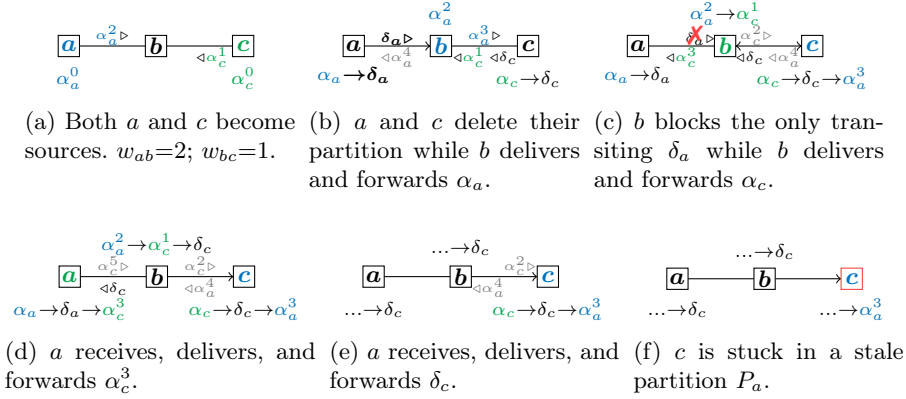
$a$ $\alpha_a^2 \triangleright$ $b$ $c$ $\triangleleft \alpha_c^1$
$\alpha_a^0$ $\alpha_c^0$

(a) Both $a$ and $c$ become sources. $w_{ab}$=2; $w_{bc}$=1.

$\alpha_a^2$
$a$ $\delta_a \triangleright$ $\triangleleft \alpha_a^4$ $b$ $\alpha_a^3 \triangleright$ $\triangleleft \alpha_c^1$ $\triangleleft \delta_c$ $c$
$\alpha_a \rightarrow \delta_a$ $\alpha_c \rightarrow \delta_c$

(b) $a$ and $c$ delete their partition while $b$ delivers and forwards $\alpha_a$.

$\alpha_a^2 \rightarrow \alpha_c^1$
$a$ $\delta_a \triangleright$ $\triangleleft \alpha_c^3$ $b$ $\alpha_c^2 \triangleright$ $\triangleleft \delta_c$ $\triangleleft \alpha_a^4$ $c$
$\alpha_a \rightarrow \delta_a$ $\alpha_c \rightarrow \delta_c \rightarrow \alpha_a^3$

(c) $b$ blocks the only transiting $\delta_a$ while $b$ delivers and forwards $\alpha_c$.

$\alpha_a^2 \rightarrow \alpha_c^1 \rightarrow \delta_c$
$a$ $\alpha_c^5 \triangleright$ $\triangleleft \delta_c$ $b$ $\alpha_c^2 \triangleright$ $\triangleleft \alpha_a^4$ $c$
$\alpha_a \rightarrow \delta_a \rightarrow \alpha_c^3$ $\alpha_c \rightarrow \delta_c \rightarrow \alpha_a^3$

(d) $a$ receives, delivers, and forwards $\alpha_c^3$.

$\ldots \rightarrow \delta_c$
$a$ $b$ $\alpha_c^2 \triangleright$ $\triangleleft \alpha_a^4$ $c$
$\ldots \rightarrow \delta_c$ $\alpha_c \rightarrow \delta_c \rightarrow \alpha_a^3$

(e) $a$ receives, delivers, and forwards $\delta_c$.

$\ldots \rightarrow \delta_c$
$a$ $b$ $c$
$\ldots \rightarrow \delta_c$ $\ldots \rightarrow \alpha_a^3$

(f) $c$ is stuck in a stale partition $P_a$.